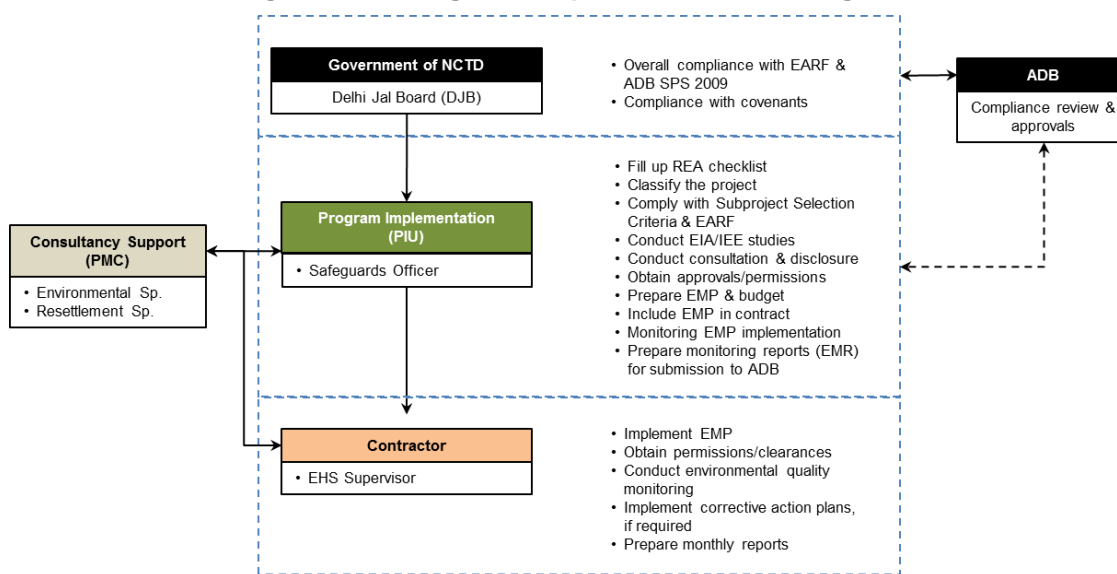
Government of NCTD

Delhi Jal Board (DJB)

• Overall compliance with EARF & ADB SPS 2009
• Compliance with covenants

ADB

Compliance review & approvals

Consultancy Support (PMC)

• Environmental Sp.
• Resettlement Sp.

Program Implementation (PIU)

• Safeguards Officer

• Fill up REA checklist
• Classify the project
• Comply with Subproject Selection Criteria & EARF
• Conduct EIA/IEE studies
• Conduct consultation & disclosure
• Obtain approvals/permissions
• Prepare EMP & budget
• Include EMP in contract
• Monitoring EMP implementation
• Prepare monitoring reports (EMR) for submission to ADB

Contractor

• EHS Supervisor

• Implement EMP
• Obtain permissions/clearances
• Conduct environmental quality monitoring
• Implement corrective action plans, if required
• Prepare monthly reports